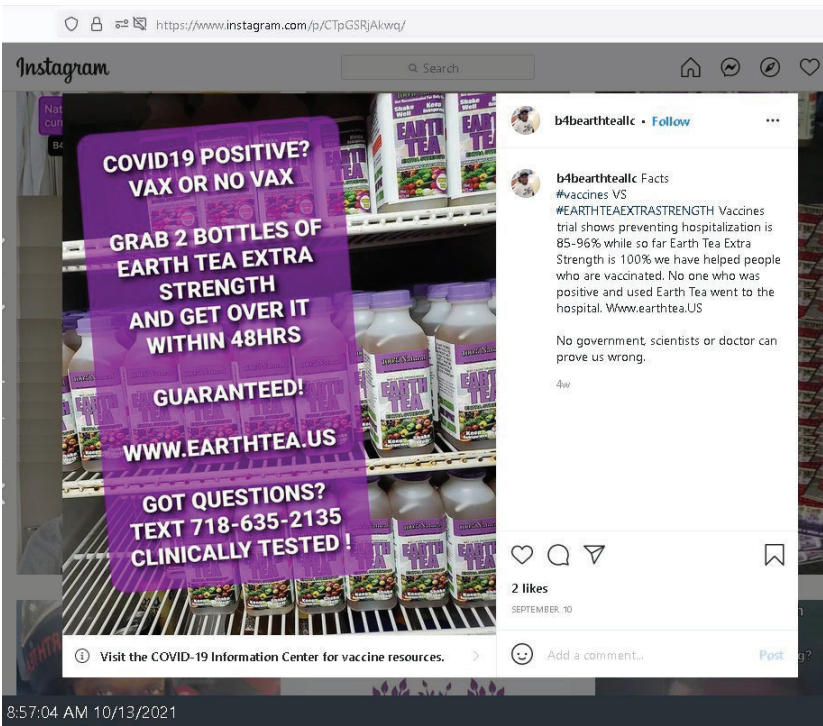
https://www.instagram.com/p/CTpGSRjAkwq/

Instagram

Search

COVID19 POSITIVE? VAX OR NO VAX

GRAB 2 BOTTLES OF EARTH TEA EXTRA STRENGTH AND GET OVER IT WITHIN 48HRS

GUARANTEED!

WWW.EARTHTEA.US

GOT QUESTIONS? TEXT 718-635-2135 CLINICALLY TESTED !

EARTH TEA

b4bearthteallc • Follow

b4bearthteallc Facts #vaccines VS #EARTHTEAEXTRASTRENGTH Vaccines trial shows preventing hospitalization is 85-96% while so far Earth Tea Extra Strength is 100% we have helped people who are vaccinated. No one who was positive and used Earth Tea went to the hospital. Www.earthtea.US

No government, scientists or doctor can prove us wrong.

4w

2 likes

SEPTEMBER 10

Add a comment...

Post

Visit the COVID-19 Information Center for vaccine resources.

8:57:04 AM 10/13/2021